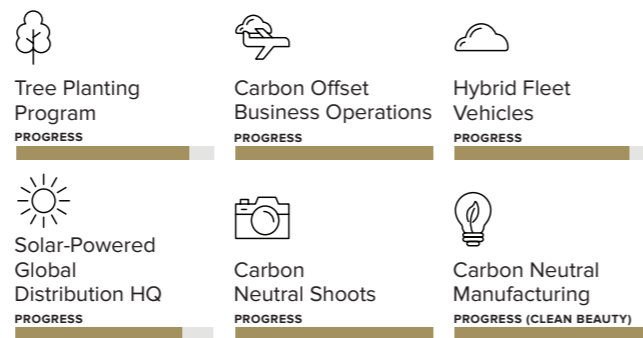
Tree Planting Program
PROGRESS

Carbon Offset Business Operations
PROGRESS

Hybrid Fleet Vehicles
PROGRESS

Solar-Powered Global Distribution HQ
PROGRESS

Carbon Neutral Shoots
PROGRESS

Carbon Neutral Manufacturing
PROGRESS (CLEAN BEAUTY)